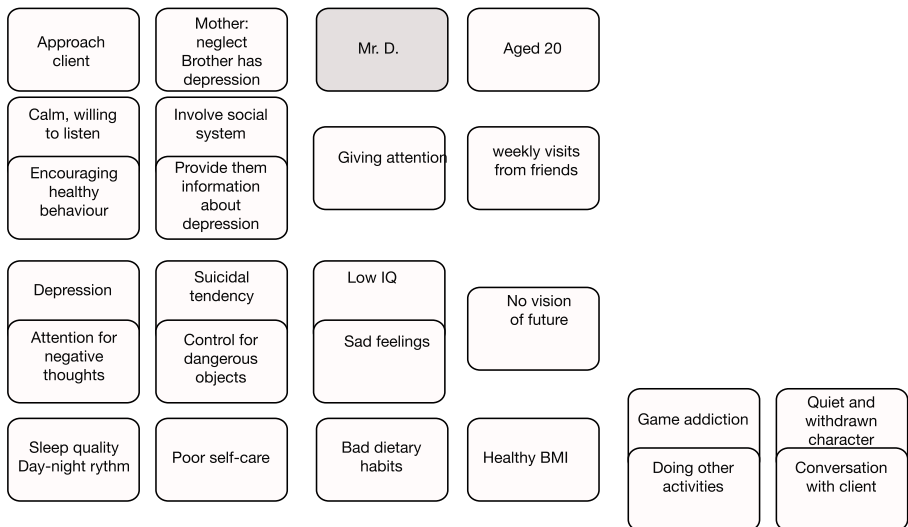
Approach client

Mother: neglect Brother has depression

Mr. D.

Aged 20

Calm, willing to listen

Encouraging healthy behaviour

Involve social system

Provide them information about depression

Giving attention

weekly visits from friends

Depression

Attention for negative thoughts

Suicidal tendency

Control for dangerous objects

Low IQ

Sad feelings

No vision of future

Game addiction

Doing other activities

Quiet and withdrawn character

Conversation with client

Sleep quality Day-night rythm

Poor self-care

Bad dietary habits

Healthy BMI